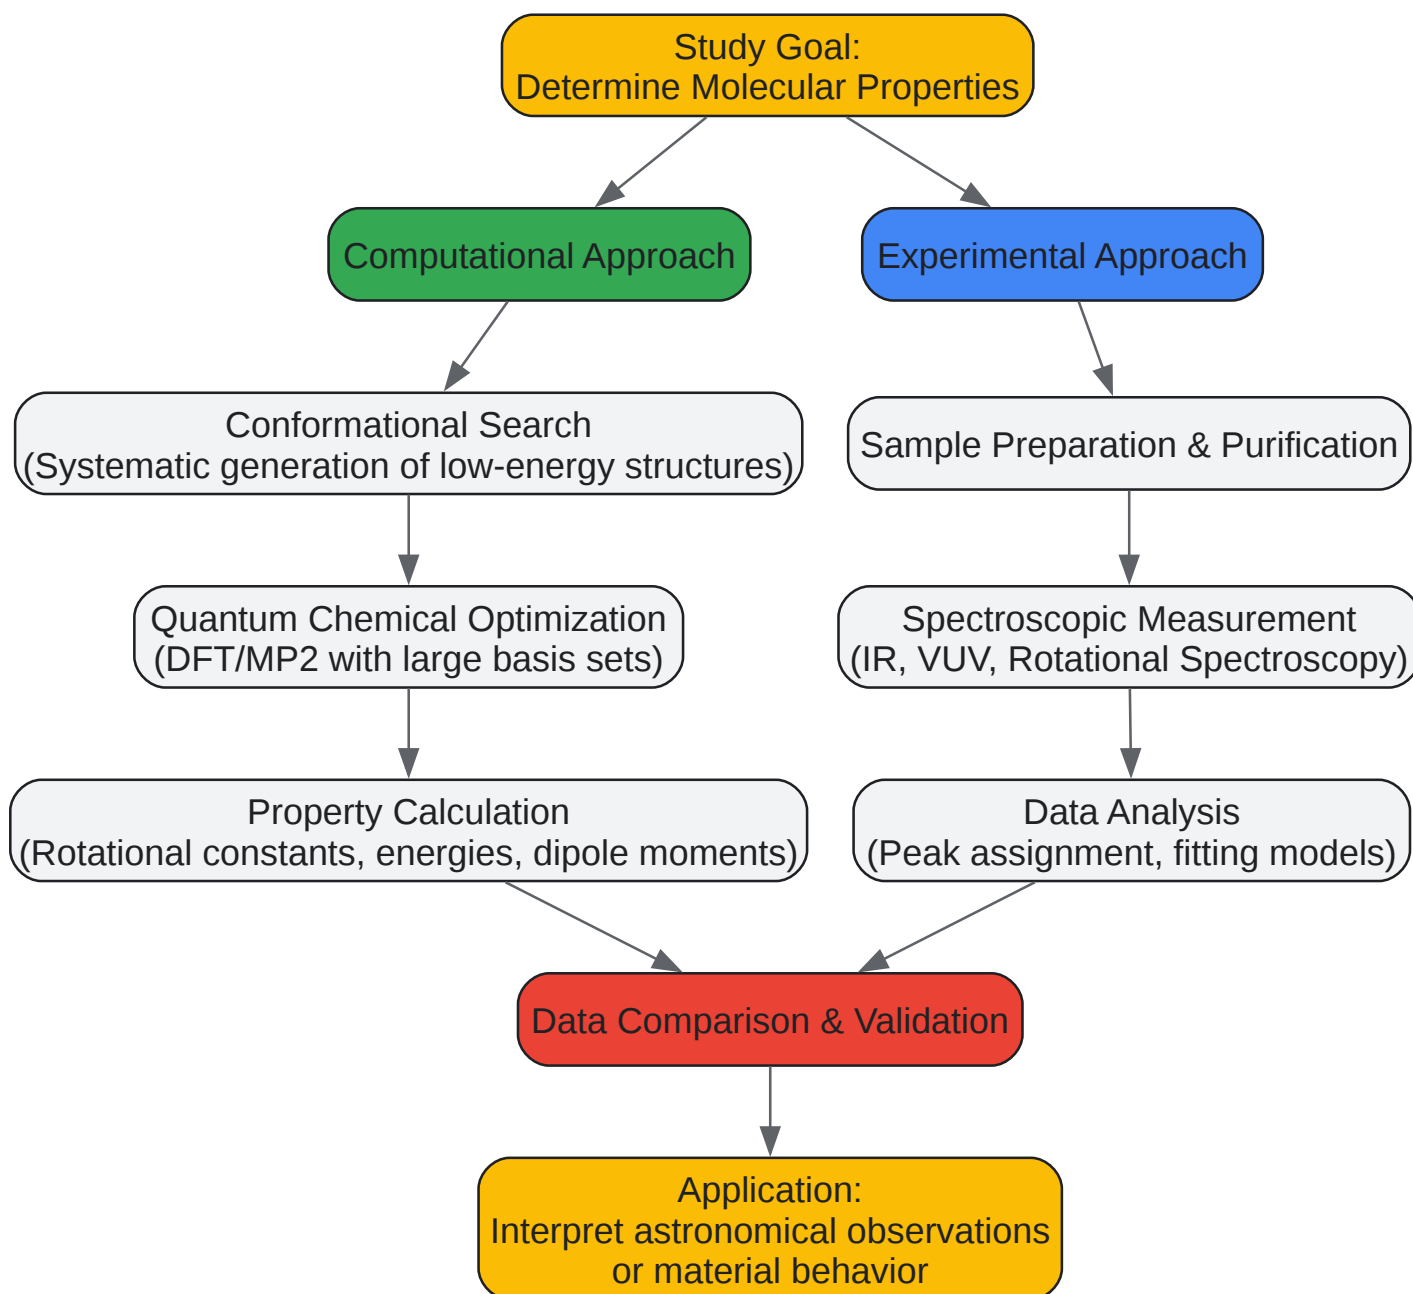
Study Goal:
Determine Molecular Properties

Computational Approach

Experimental Approach

Conformational Search
(Systematic generation of low-energy structures)

Sample Preparation & Purification

Quantum Chemical Optimization
(DFT/MP2 with large basis sets)

Spectroscopic Measurement
(IR, VUV, Rotational Spectroscopy)

Property Calculation
(Rotational constants, energies, dipole moments)

Data Analysis
(Peak assignment, fitting models)

Data Comparison & Validation

Application:
Interpret astronomical observations
or material behavior